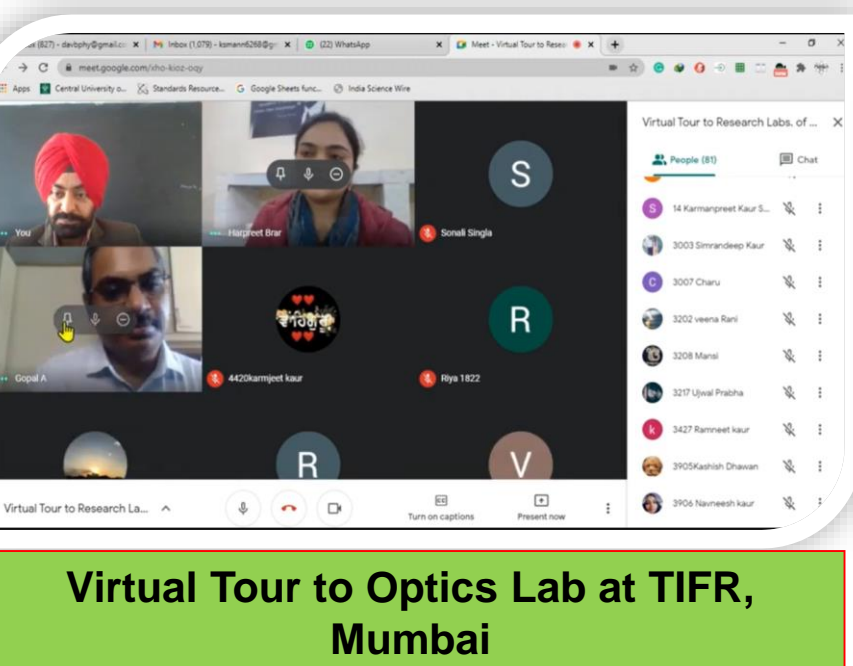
(827) - davbphy@gmail.co ×
Inbox (1,079) - ksmann6268@g ×
(22) WhatsApp ×
Meet - Virtual Tour to Resea ×
+
meet.google.com/xho-kioz-oqy
Apps Central University o... Standards Resource... Google Sheets func... India Science Wire

You
Harpreet Brar
S
Sonali Singla
Gopal A
4420karmjeet kaur
R
Riya 1822
R
V

Virtual Tour to Research La...
Turn on captions
Present now

Virtual Tour to Research Labs, of ...
People (81)
Chat
14 Karmanpreet Kaur S...
3003 Simrandeep Kaur
3007 Charu
3202 veena Rani
3208 Mansi
3217 Ujwal Prabha
3427 Ramneet kaur
3905Kashish Dhawan
3906 Navneesh kaur

Virtual Tour to Optics Lab at TIFR, Mumbai